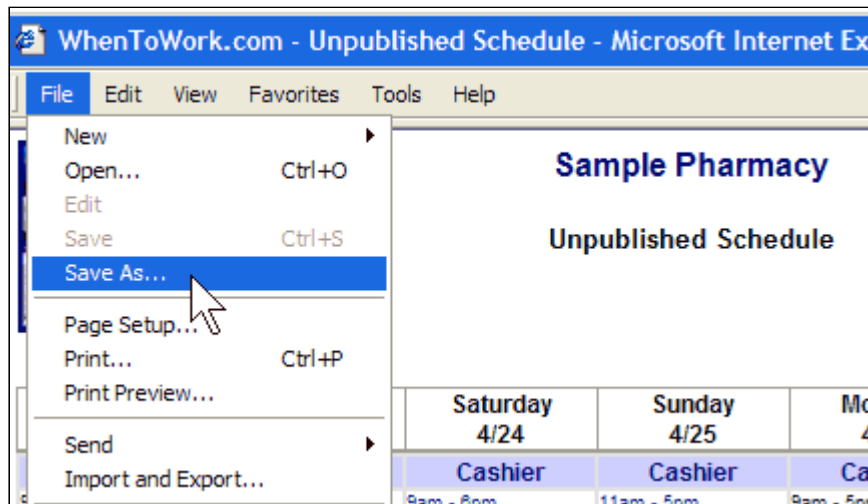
WhenToWork.com - Unpublished Schedule - Microsoft Internet Ex

File Edit View Favorites Tools Help

New
Open... Ctrl+O
Edit
Save Ctrl+S
Save As...
Page Setup...
Print... Ctrl+P
Print Preview...
Send
Import and Export...

Sample Pharmacy

Unpublished Schedule

| Saturday 4/24 | Sunday 4/25 | Mo 4 |
|---|---|---|
| Cashier | Cashier | Ca |
| 9am - 6pm | 11am - 5pm | 9am - 5 |